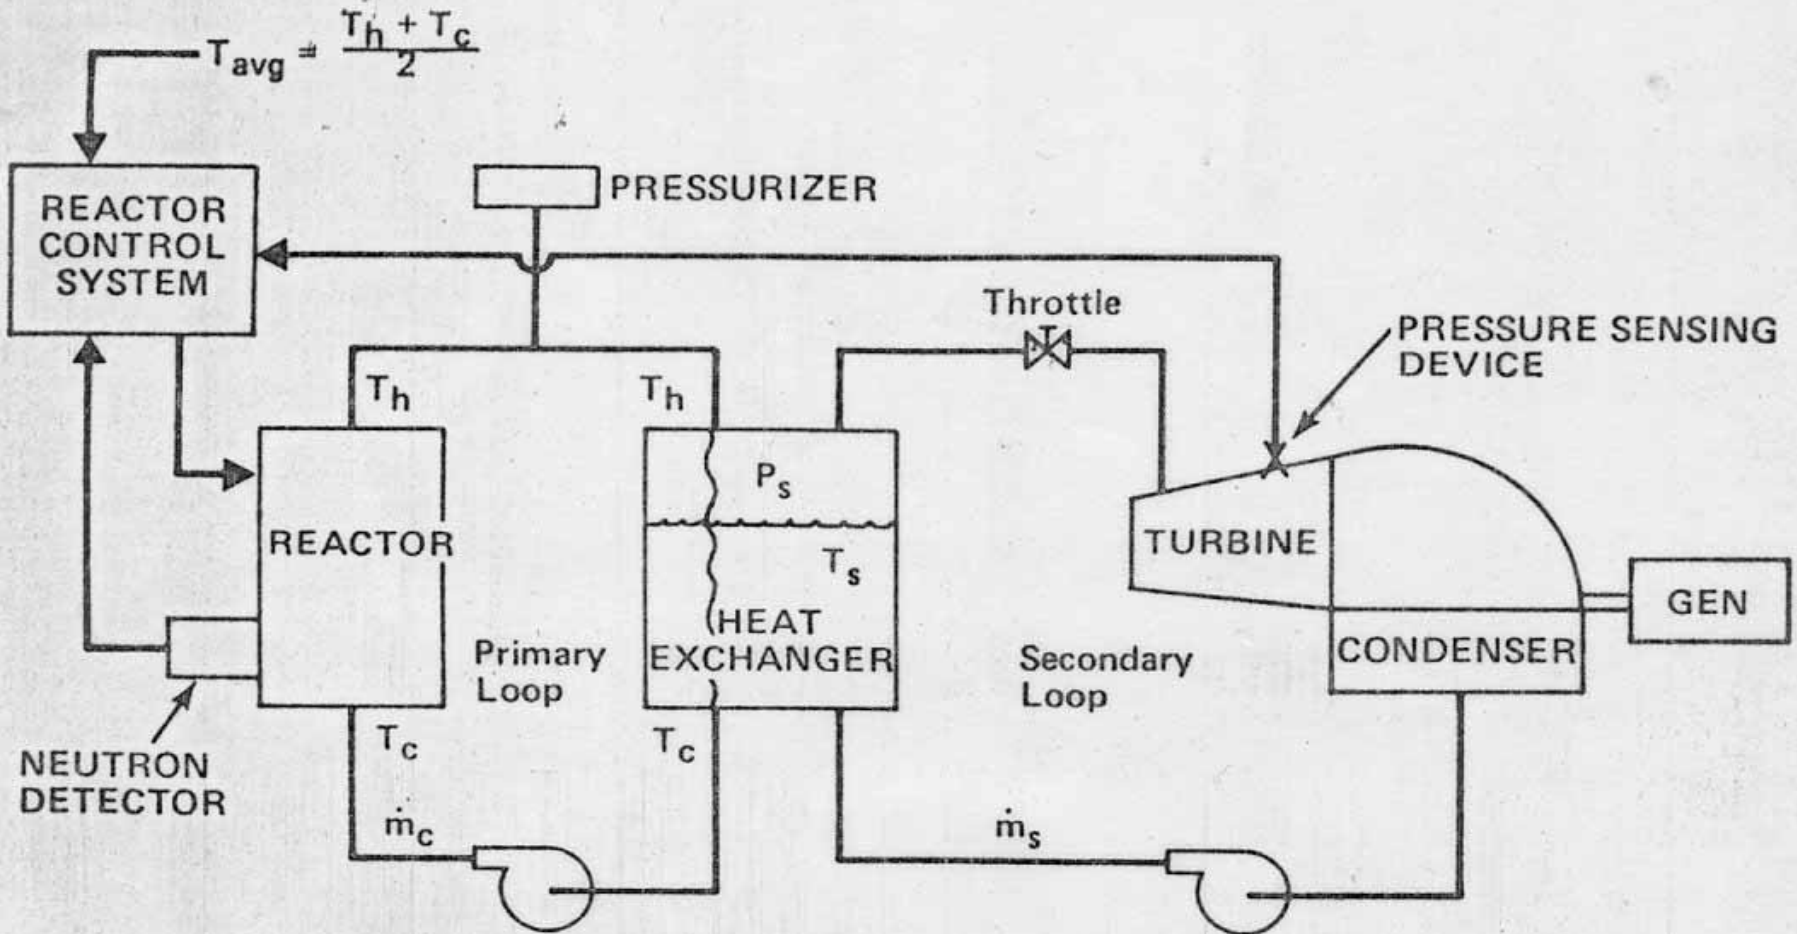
$T_{avg} = \frac{T_h + T_c}{2}$

REACTOR CONTROL SYSTEM

PRESSURIZER

Throttle

PRESSURE SENSING DEVICE

$T_h$

$T_h$

REACTOR

$P_s$

$T_s$

HEAT EXCHANGER

TURBINE

GEN

CONDENSER

Primary Loop

Secondary Loop

NEUTRON DETECTOR

$T_c$

$T_c$

$\dot{m}_c$

$\dot{m}_s$